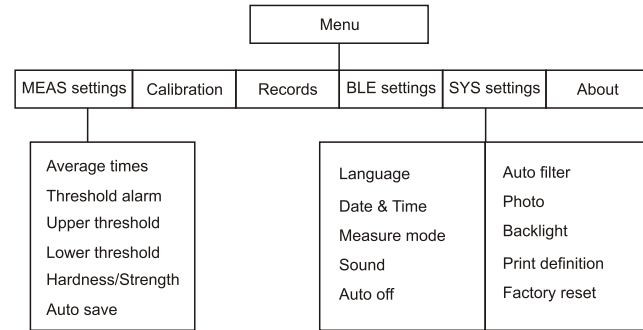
Menu

MEAS settings
Calibration
Records
BLE settings
SYS settings
About

Average times
Threshold alarm
Upper threshold
Lower threshold
Hardness/Strength
Auto save

Language
Date & Time
Measure mode
Sound
Auto off

Auto filter
Photo
Backlight
Print definition
Factory reset